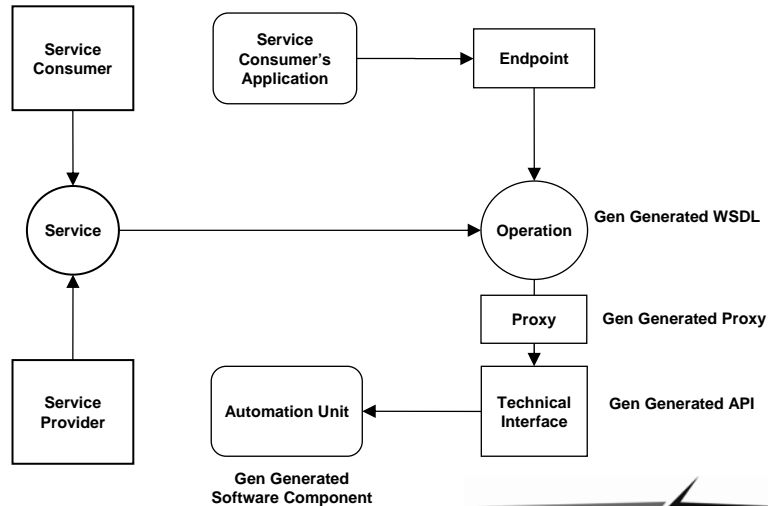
Service Consumer

Service Consumer's Application

Endpoint

Service

Operation

Gen Generated WSDL

Proxy

Gen Generated Proxy

Service Provider

Automation Unit

Technical Interface

Gen Generated API

Gen Generated Software Component